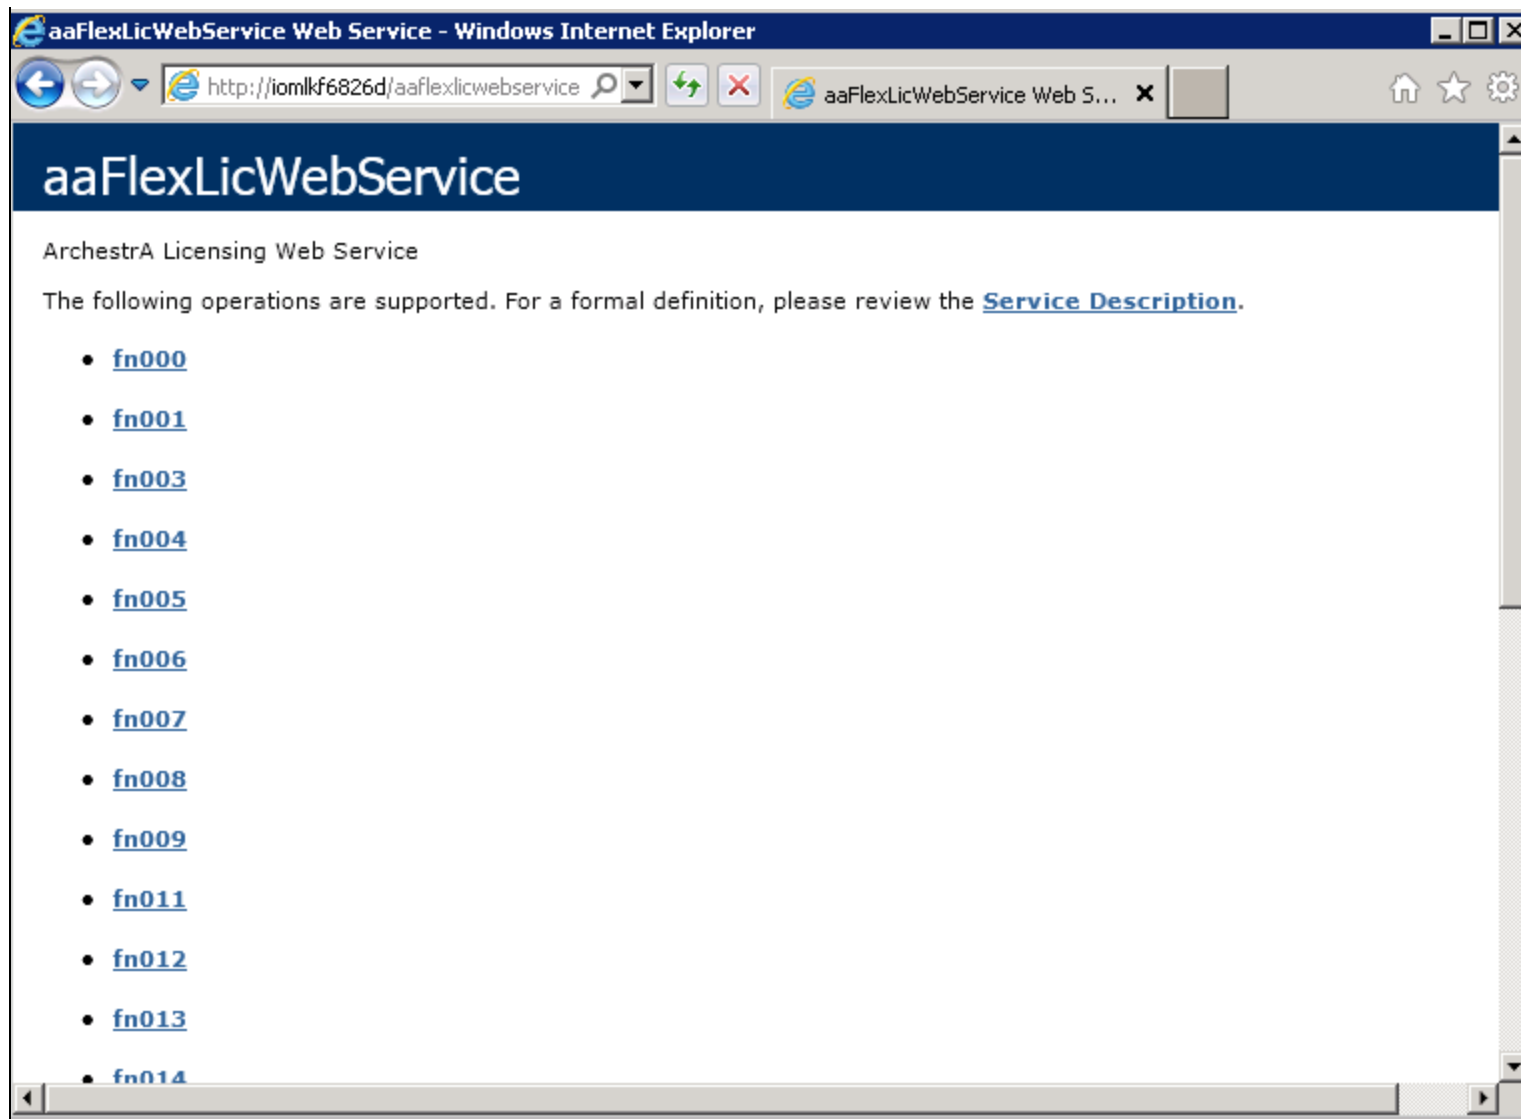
aaFlexLicWebService Web Service - Windows Internet Explorer

http://iomlkf6826d/aaflexlicwebservice

aaFlexLicWebService Web S...

aaFlexLicWebService

ArchestrA Licensing Web Service

The following operations are supported. For a formal definition, please review the Service Description.

- fn000
- fn001
- fn003
- fn004
- fn005
- fn006
- fn007
- fn008
- fn009
- fn011
- fn012
- fn013
- fn014